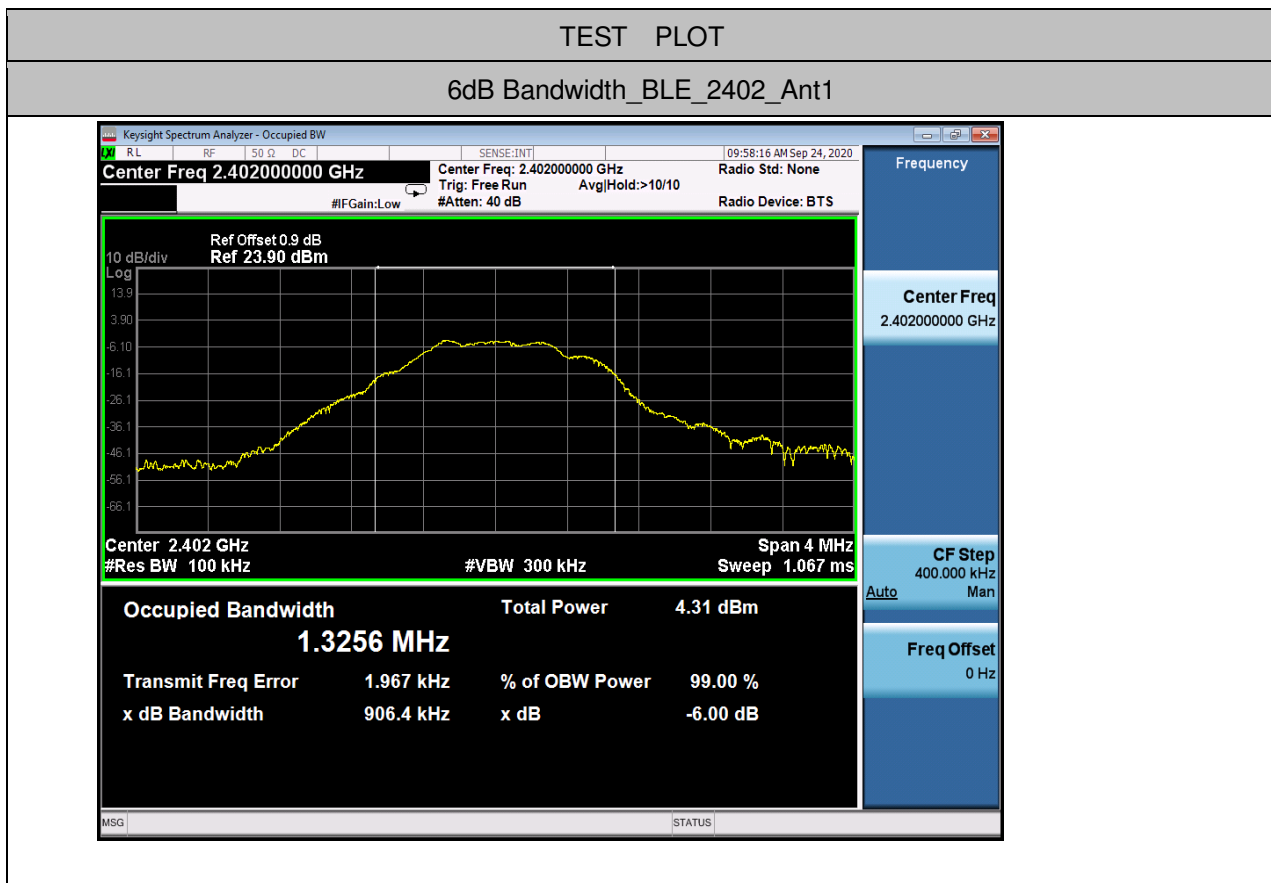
TEST PLOT

6dB Bandwidth_BLE_2402_Ant1

Keysight Spectrum Analyzer - Occupied BW

RL RF 50 Ω DC SENSE:INT 09:58:16 AM Sep 24, 2020

Center Freq 2.402000000 GHz

Center Freq: 2.402000000 GHz
Trig: Free Run Avg|Hold:>10/10
#IFGain:Low #Atten: 40 dB

Radio Std: None
Radio Device: BTS

Frequency

Ref Offset 0.9 dB
10 dB/div Ref 23.90 dBm
Log
13.9
3.90
-6.10
-16.1
-26.1
-36.1
-46.1
-56.1
-66.1

Center 2.402 GHz Span 4 MHz
#Res BW 100 kHz #VBW 300 kHz Sweep 1.067 ms

Occupied Bandwidth
1.3256 MHz

Total Power 4.31 dBm

Transmit Freq Error 1.967 kHz % of OBW Power 99.00 %
x dB Bandwidth 906.4 kHz x dB -6.00 dB

Center Freq
2.402000000 GHz

CF Step
400.000 kHz
Auto Man

Freq Offset
0 Hz

MSG STATUS